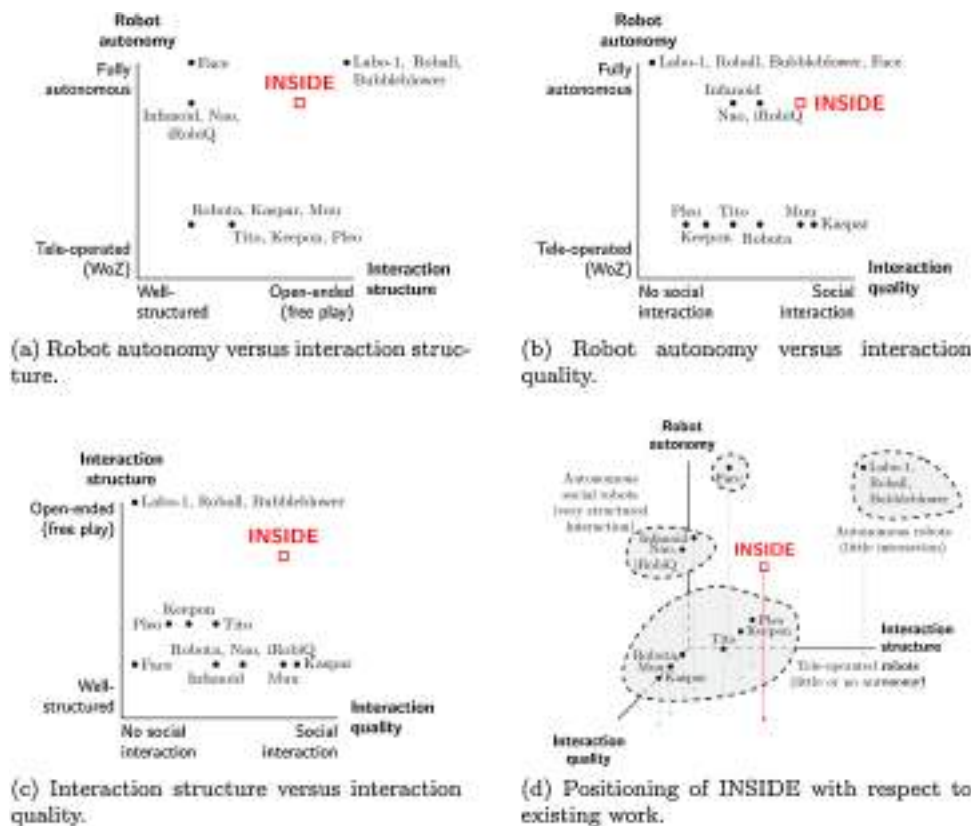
Robot autonomy

Fully autonomous

Face

INSIDE

Labo-1, Roball, Bubbleblower

Infanoid, Nao, iRobiQ

Robota, Kaspar, Muu

Tito, Keepon, Pleo

Tele-operated (WoZ)

Interaction structure

Well-structured

Open-ended (free play)

(a) Robot autonomy versus interaction structure.

Robot autonomy

Fully autonomous

Labo-1, Roball, Bubbleblower, Face

Infanoid

Nao, iRobiQ

INSIDE

Pleo

Tito

Muu

Keepon

Robota

Kaspar

Tele-operated (WoZ)

Interaction quality

No social interaction

Social interaction

(b) Robot autonomy versus interaction quality.

Interaction structure

Open-ended (free play)

Labo-1, Roball, Bubbleblower

INSIDE

Keepon

Pleo

Tito

Robota, Nao, iRobiQ

Face

Infanoid

Muu

Kaspar

Well-structured

Interaction quality

No social interaction

Social interaction

(c) Interaction structure versus interaction quality.

Robot autonomy

Face

Labo-1, Roball, Bubbleblower

Autonomous social robots (very structured interaction)

Autonomous robots (little interaction)

Infanoid

Nao

iRobiQ

INSIDE

Pleo

Keepon

Tito

Robota

Muu

Kaspar

Interaction structure

Tele-operated robots (little or no autonomy)

Interaction quality

(d) Positioning of INSIDE with respect to existing work.